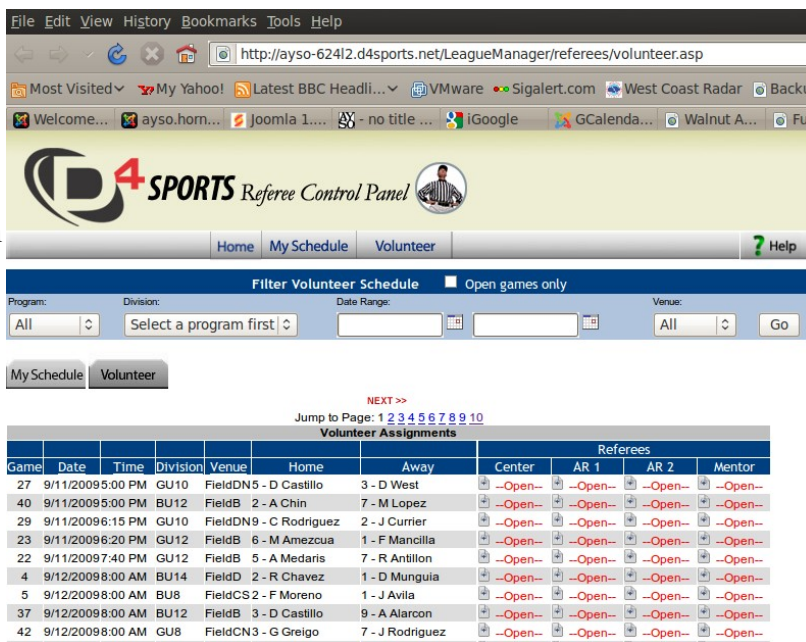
File Edit View History Bookmarks Tools Help

http://ayso-624l2.d4sports.net/LeagueManager/referees/volunteer.asp

Most Visited My Yahoo! Latest BBC Headli... VMware Sigalert.com West Coast Radar Backu

Welcome... ayso.horn... Joomla 1.... - no title ... iGoogle GCalenda... Walnut A... Fu

D4 SPORTS Referee Control Panel

Home My Schedule Volunteer Help

Filter Volunteer Schedule Open games only

Program: All
Division: Select a program first
Date Range:
Venue: All
Go

My Schedule Volunteer

NEXT >>
Jump to Page: 1 2 3 4 5 6 7 8 9 10

Volunteer Assignments

| Game | Date | Time | Division | Venue | Home | Away | Referees Center | AR 1 | AR 2 | Mentor |
|---|---|---|---|---|---|---|---|---|---|---|
| 27 | 9/11/2009 | 5:00 PM | GU10 | FieldDN | 5 - D Castillo | 3 - D West | --Open-- | --Open-- | --Open-- | --Open-- |
| 40 | 9/11/2009 | 5:00 PM | BU12 | FieldB | 2 - A Chin | 7 - M Lopez | --Open-- | --Open-- | --Open-- | --Open-- |
| 29 | 9/11/2009 | 6:15 PM | GU10 | FieldDN | 9 - C Rodriguez | 2 - J Currier | --Open-- | --Open-- | --Open-- | --Open-- |
| 23 | 9/11/2009 | 6:20 PM | GU12 | FieldB | 6 - M Amezcua | 1 - F Mancilla | --Open-- | --Open-- | --Open-- | --Open-- |
| 22 | 9/11/2009 | 7:40 PM | GU12 | FieldB | 5 - A Medaris | 7 - R Antillon | --Open-- | --Open-- | --Open-- | --Open-- |
| 4 | 9/12/2009 | 8:00 AM | BU14 | FieldD | 2 - R Chavez | 1 - D Munguia | --Open-- | --Open-- | --Open-- | --Open-- |
| 5 | 9/12/2009 | 8:00 AM | BU8 | FieldCS | 2 - F Moreno | 1 - J Avila | --Open-- | --Open-- | --Open-- | --Open-- |
| 37 | 9/12/2009 | 8:00 AM | BU12 | FieldB | 3 - D Castillo | 9 - A Alarcon | --Open-- | --Open-- | --Open-- | --Open-- |
| 42 | 9/12/2009 | 8:00 AM | GU8 | FieldCN | 3 - G Greigo | 7 - J Rodriguez | --Open-- | --Open-- | --Open-- | --Open-- |